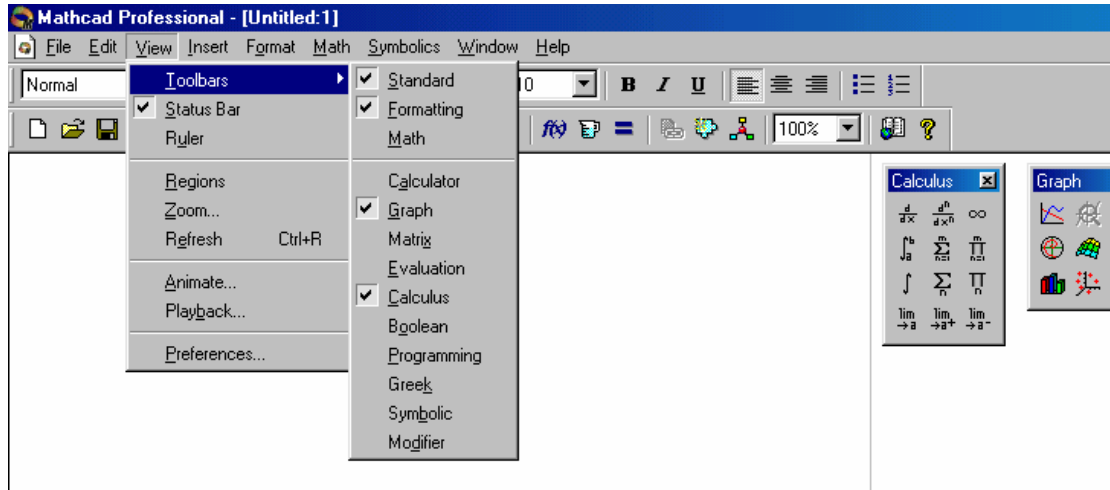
Mathcad Professional - [Untitled:1]

File Edit View Insert Format Math Symbolics Window Help

Normal

10

B I U

100%

Toolbars
Status Bar
Ruler

Regions
Zoom...
Refresh Ctrl+R

Animate...
Playback...

Preferences...

Standard
Formatting
Math

Calculator
Graph
Matrix
Evaluation
Calculus
Boolean
Programming
Greek
Symbolic
Modifier

Calculus

$\frac{d}{dx}$ $\frac{d^n}{dx^n}$ $\infty$

$\int_a^b$ $\sum_{n=}^{m}$ $\prod_{n=}^{m}$

$\int$ $\sum_n$ $\prod_n$

$\lim_{\to a}$ $\lim_{\to a^+}$ $\lim_{\to a^-}$

Graph